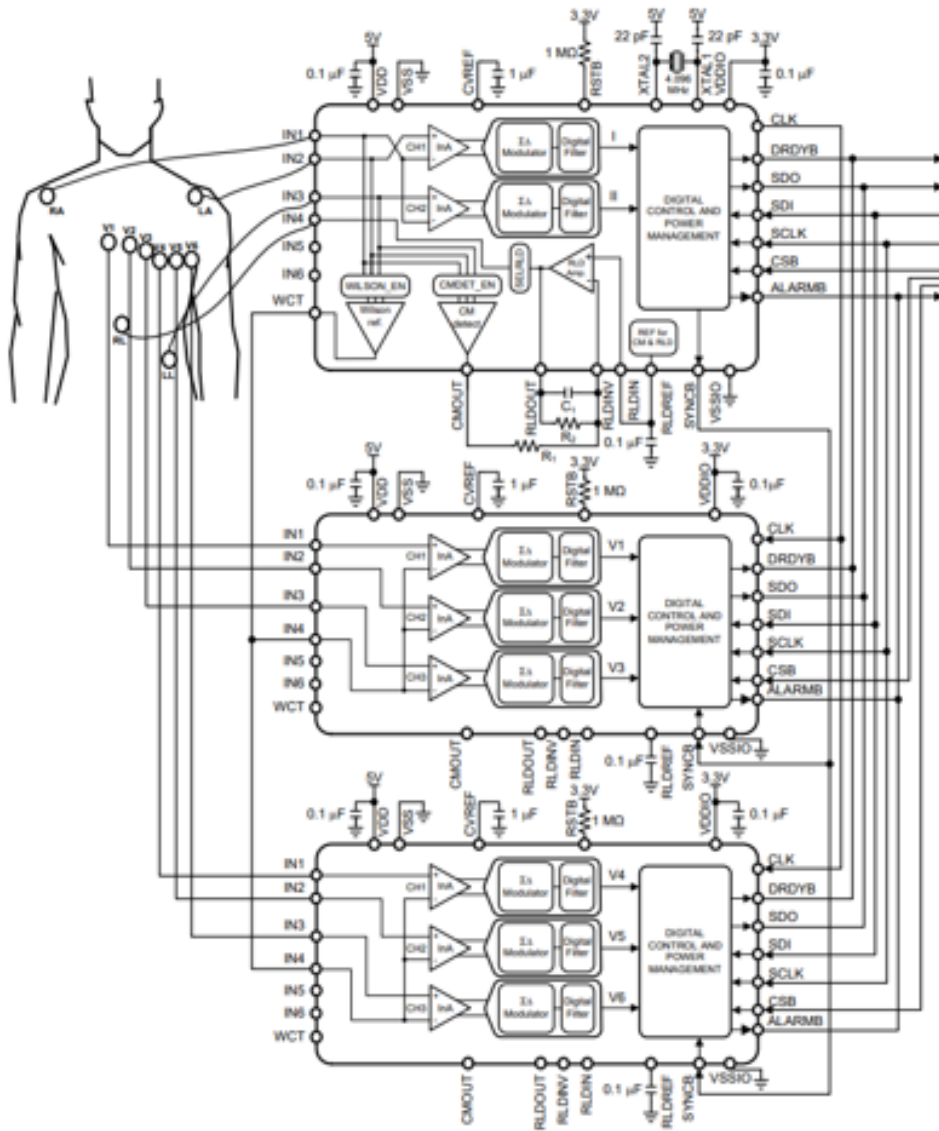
RA
LA
V1
V2
V3
V4
V5
V6
RL
LL

3.3V
1 MΩ
5V
22 pF
5V
22 pF
3.3V
0.1 µF
VDD
VSS
CVREF
1 µF
RSTB
XTAL2
4.096 MHz
XTAL1
VDDIO
0.1 µF
IN1
IN2
IN3
IN4
IN5
IN6
WCT
CH1
InA
ΣΔ Modulator
Digital Filter
I
CH2
InA
ΣΔ Modulator
Digital Filter
II
DIGITAL CONTROL AND POWER MANAGEMENT
SELRLD
RLD Amp
WILSON_EN
Wilson ref
CMDET_EN
CM detect
REF for CM & RLD
CLK
DRDYB
SDO
SDI
SCLK
CSB
ALARMB
CMOUT
RLDOUT
C1
R2
R1
RLDINV
RLDIN
RLDREF
0.1 µF
SYNCB
VSSIO

5V
0.1 µF
VDD
VSS
CVREF
1 µF
3.3V
RSTB
1 MΩ
VDDIO
3.3V
0.1µF
IN1
IN2
IN3
IN4
IN5
IN6
WCT
CH1
InA
ΣΔ Modulator
Digital Filter
V1
CH2
InA
ΣΔ Modulator
Digital Filter
V2
CH3
InA
ΣΔ Modulator
Digital Filter
V3
DIGITAL CONTROL AND POWER MANAGEMENT
CLK
DRDYB
SDO
SDI
SCLK
CSB
ALARMB
CMOUT
RLDOUT
RLDINV
RLDIN
0.1 µF
RLDREF
SYNCB
VSSIO

5V
0.1 µF
VDD
VSS
CVREF
1 µF
3.3V
RSTB
1 MΩ
VDDIO
3.3V
0.1 µF
IN1
IN2
IN3
IN4
IN5
IN6
WCT
CH1
InA
ΣΔ Modulator
Digital Filter
V4
CH2
InA
ΣΔ Modulator
Digital Filter
V5
CH3
InA
ΣΔ Modulator
Digital Filter
V6
DIGITAL CONTROL AND POWER MANAGEMENT
CLK
DRDYB
SDO
SDI
SCLK
CSB
ALARMB
CMOUT
RLDOUT
RLDINV
RLDIN
0.1 µF
RLDREF
SYNCB
VSSIO